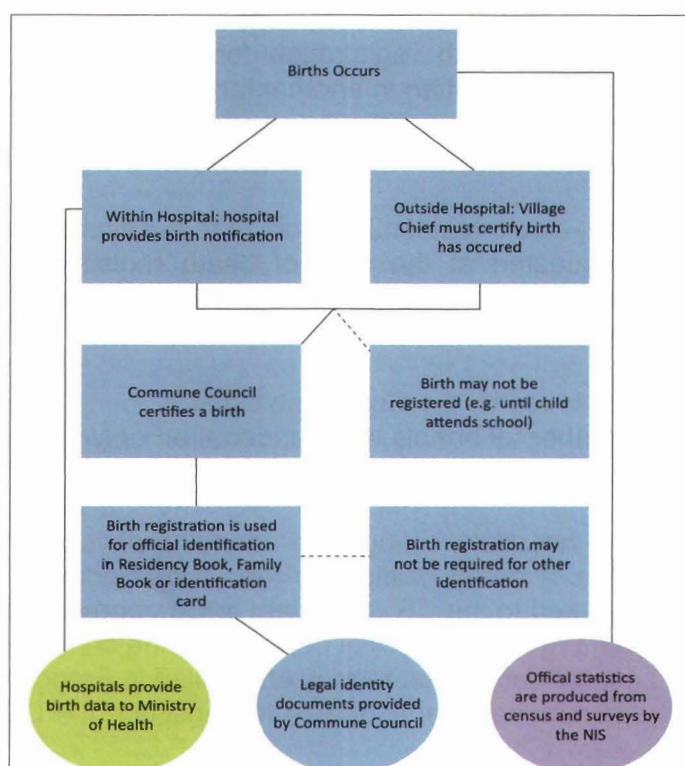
Births Occurs

Within Hospital: hospital provides birth notification

Outside Hospital: Village Chief must certify birth has occured

Commune Council certifies a birth

Birth may not be registered (e.g. until child attends school)

Birth registration is used for official identification in Residency Book, Family Book or identification card

Birth registration may not be required for other identification

Hospitals provide birth data to Ministry of Health

Legal identity documents provided by Commune Council

Offical statistics are produced from census and surveys by the NIS